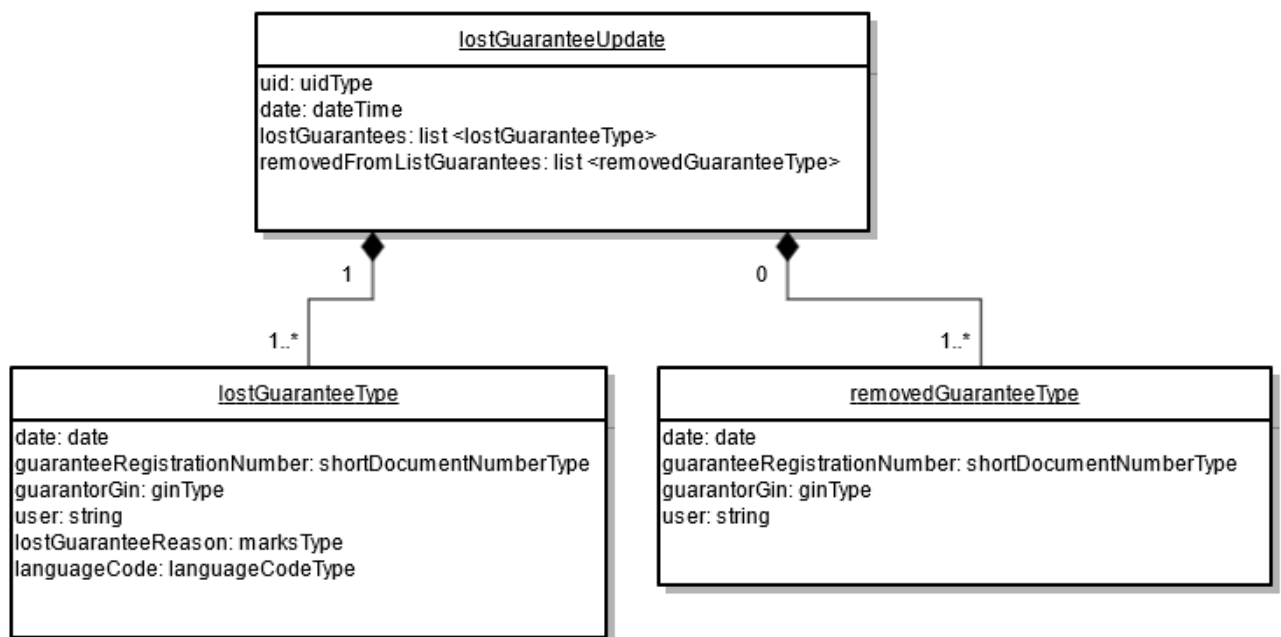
lostGuaranteeUpdate

uid: uidType
date: dateTime
lostGuarantees: list <lostGuaranteeType>
removedFromListGuarantees: list <removedGuaranteeType>

1

1..*

0

1..*

lostGuaranteeType

date: date
guaranteeRegistrationNumber: shortDocumentNumberType
guarantorGin: ginType
user: string
lostGuaranteeReason: marksType
languageCode: languageCodeType

removedGuaranteeType

date: date
guaranteeRegistrationNumber: shortDocumentNumberType
guarantorGin: ginType
user: string